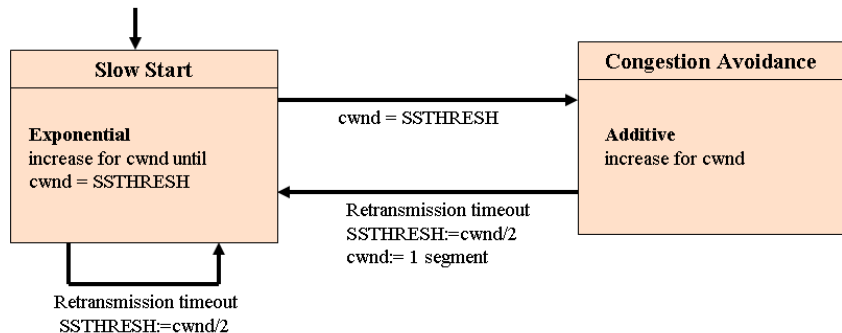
Slow Start

Exponential
increase for cwnd until
cwnd = SSTHRESH

cwnd = SSTHRESH

Congestion Avoidance

Additive
increase for cwnd

Retransmission timeout
SSTHRESH:=cwnd/2
cwnd:= 1 segment

Retransmission timeout
SSTHRESH:=cwnd/2